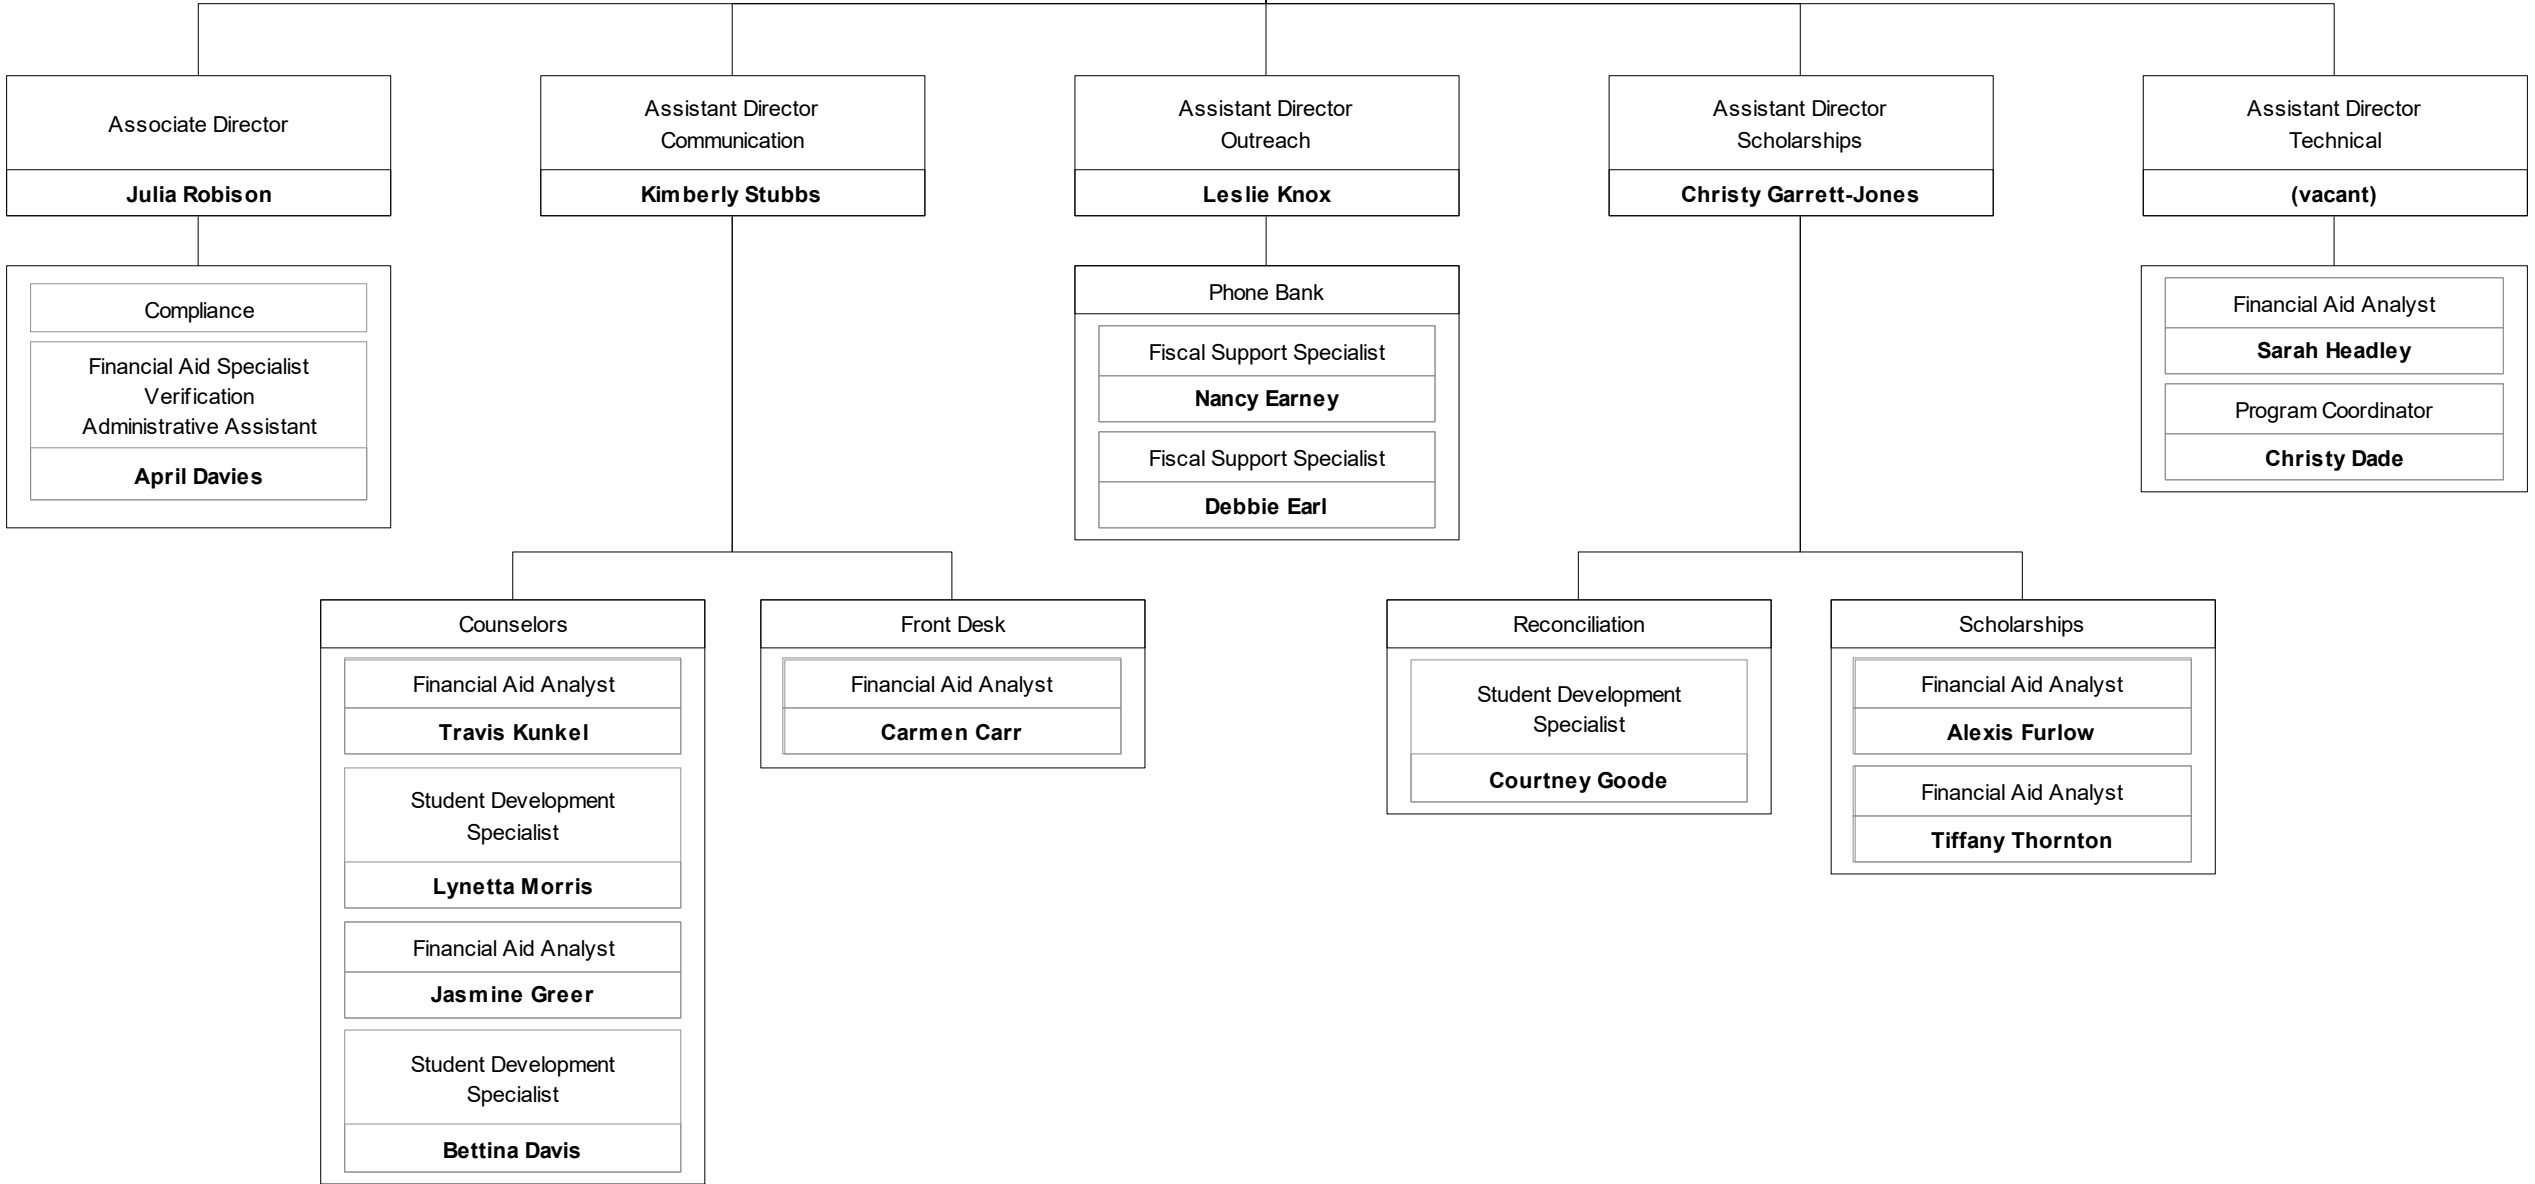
Associate Director

**Julia Robison**

Compliance

Financial Aid Specialist
Verification
Administrative Assistant

**April Davies**

Assistant Director
Communication

**Kimberly Stubbs**

Counselors

Financial Aid Analyst

**Travis Kunkel**

Student Development Specialist

**Lynetta Morris**

Financial Aid Analyst

**Jasmine Greer**

Student Development Specialist

**Bettina Davis**

Front Desk

Financial Aid Analyst

**Carmen Carr**

Assistant Director
Outreach

**Leslie Knox**

Phone Bank

Fiscal Support Specialist

**Nancy Earney**

Fiscal Support Specialist

**Debbie Earl**

Assistant Director
Scholarships

**Christy Garrett-Jones**

Reconciliation

Student Development Specialist

**Courtney Goode**

Scholarships

Financial Aid Analyst

**Alexis Furlow**

Financial Aid Analyst

**Tiffany Thornton**

Assistant Director
Technical

**(vacant)**

Financial Aid Analyst

**Sarah Headley**

Program Coordinator

**Christy Dade**